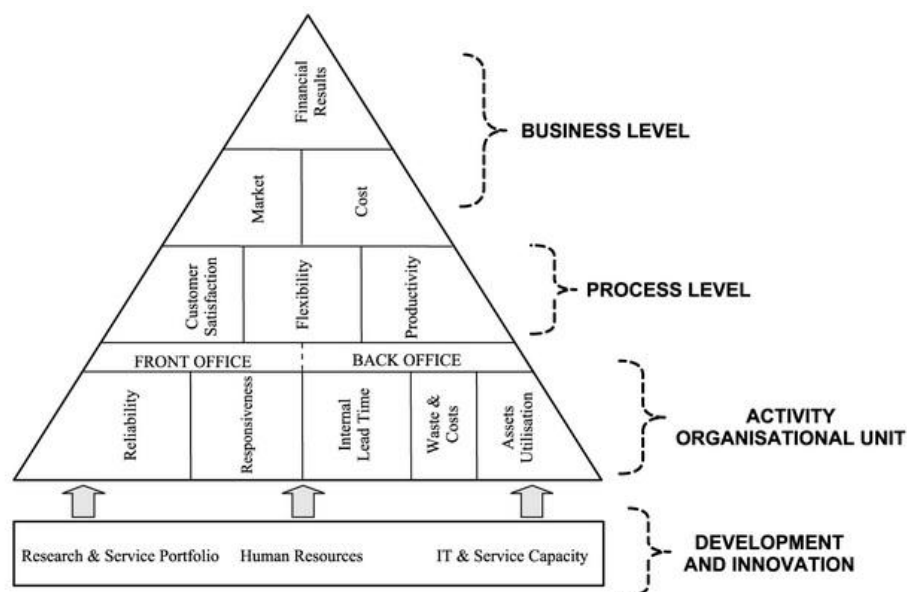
Financial Results

Market

Cost

BUSINESS LEVEL

Customer Satisfaction

Flexibility

Productivity

PROCESS LEVEL

FRONT OFFICE

BACK OFFICE

Reliability

Responsiveness

Internal Lead Time

Waste & Costs

Assets Utilisation

ACTIVITY ORGANISATIONAL UNIT

Research & Service Portfolio

Human Resources

IT & Service Capacity

DEVELOPMENT AND INNOVATION